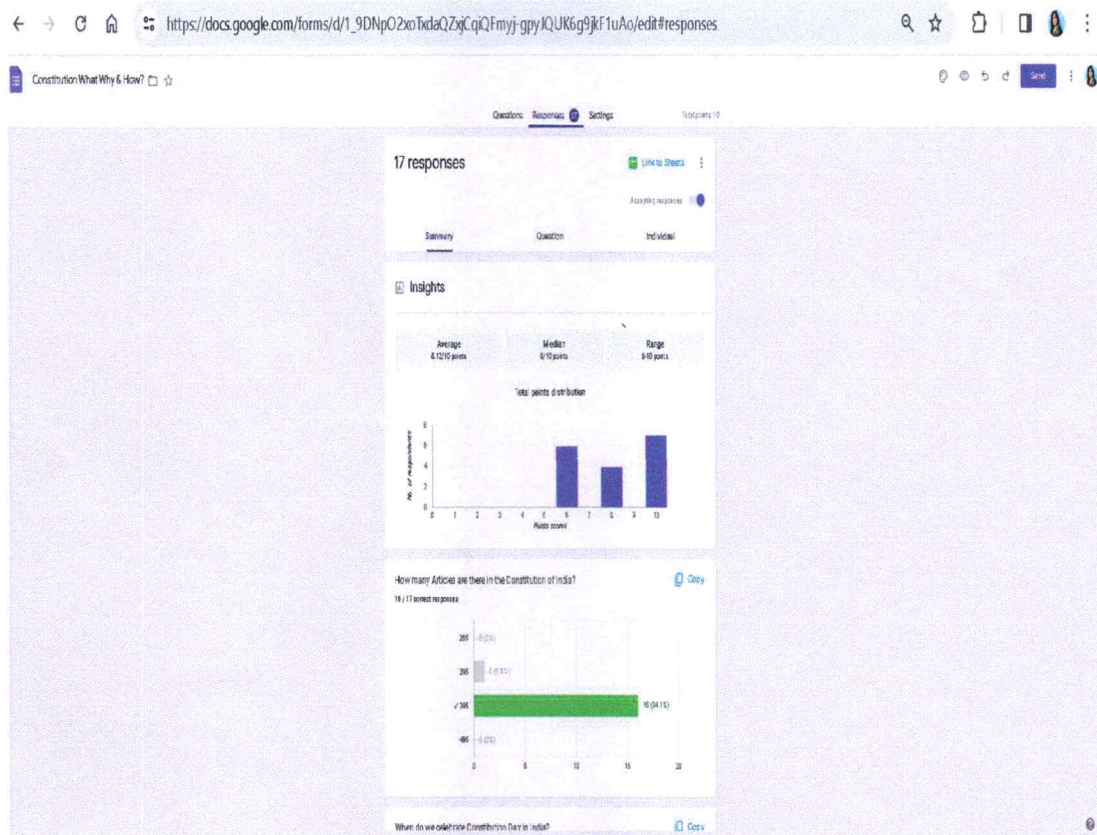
https://docs.google.com/forms/d/1_9DNpO2xoTxdaQZqCqiQFmyj-gpyJQUK6g9jkF1uAo/edit#responses

Constitution What Why & How?

Send

Questions Responses 17 Settings Total points: 10

17 responses

Link to Sheets

Accepting responses

Summary Question Individual

Insights

Average 8.12/10 points

Median 8/10 points

Range 6-10 points

Total points distribution

No. of respondents

8
6
4
2
0

0 1 2 3 4 5 6 7 8 9 10

Points scored

How many Articles are there in the Constitution of India?

Copy

16 / 17 correct responses

265 0 (0%)

295 1 (5.9%)

✓395 16 (94.1%)

495 0 (0%)

0 5 10 15 20

When do we celebrate Constitution Day in India?

Copy